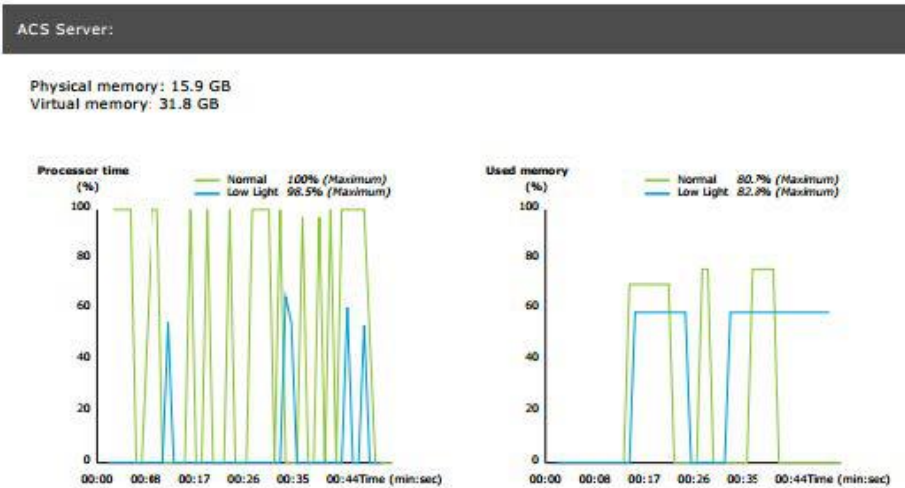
ACS Server:

Physical memory: 15.9 GB
Virtual memory: 31.8 GB

Processor time (%)

Normal 100% (Maximum)
Low Light 98.5% (Maximum)

100
80
60
40
20
0

00:00 00:08 00:17 00:26 00:35 00:44 Time (min:sec)

Used memory (%)

Normal 80.7% (Maximum)
Low Light 82.8% (Maximum)

100
80
60
40
20
0

00:00 00:08 00:17 00:26 00:35 00:44 Time (min:sec)